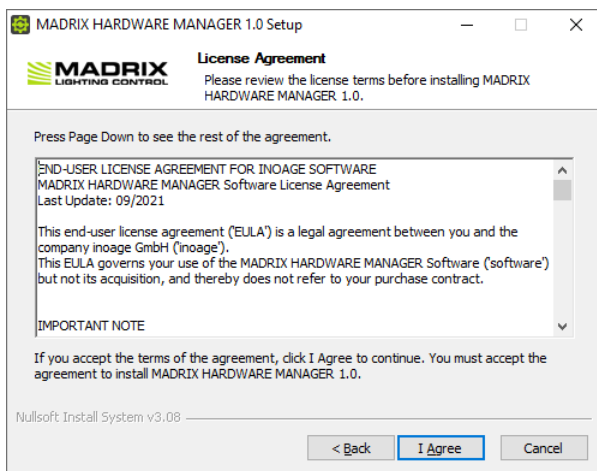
MADRIX HARDWARE MANAGER 1.0 Setup

MADRIX LIGHTING CONTROL

License Agreement

Please review the license terms before installing MADRIX HARDWARE MANAGER 1.0.

Press Page Down to see the rest of the agreement.

END-USER LICENSE AGREEMENT FOR INOAGE SOFTWARE
MADRIX HARDWARE MANAGER Software License Agreement
Last Update: 09/2021

This end-user license agreement ('EULA') is a legal agreement between you and the company inoage GmbH ('inoage').
This EULA governs your use of the MADRIX HARDWARE MANAGER Software ('software') but not its acquisition, and thereby does not refer to your purchase contract.

IMPORTANT NOTE

If you accept the terms of the agreement, click I Agree to continue. You must accept the agreement to install MADRIX HARDWARE MANAGER 1.0.

Nullsoft Install System v3.08

< Back

I Agree

Cancel